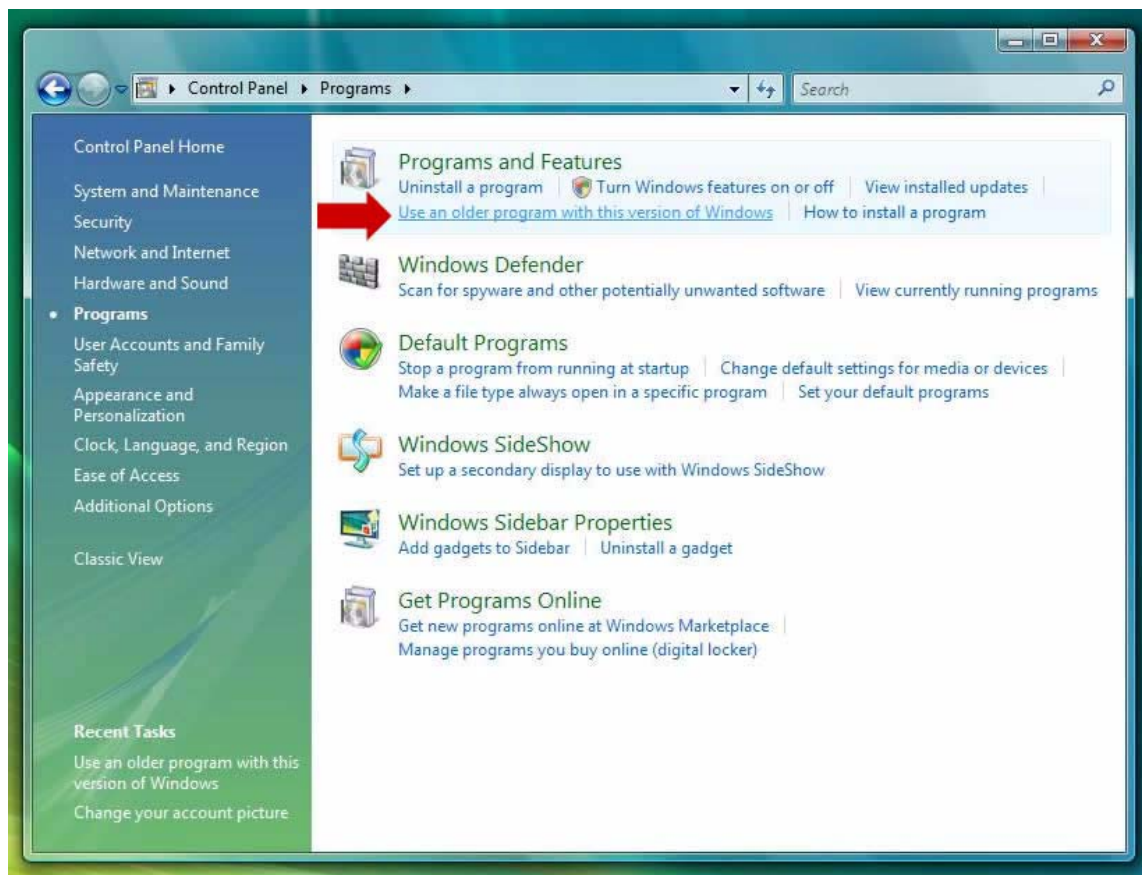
Control Panel ▸ Programs ▸

Search

Control Panel Home

System and Maintenance

Security

Network and Internet

Hardware and Sound

Programs

User Accounts and Family Safety

Appearance and Personalization

Clock, Language, and Region

Ease of Access

Additional Options

Classic View

Recent Tasks

Use an older program with this version of Windows

Change your account picture

Programs and Features

Uninstall a program | Turn Windows features on or off | View installed updates | Use an older program with this version of Windows | How to install a program

Windows Defender

Scan for spyware and other potentially unwanted software | View currently running programs

Default Programs

Stop a program from running at startup | Change default settings for media or devices | Make a file type always open in a specific program | Set your default programs

Windows SideShow

Set up a secondary display to use with Windows SideShow

Windows Sidebar Properties

Add gadgets to Sidebar | Uninstall a gadget

Get Programs Online

Get new programs online at Windows Marketplace | Manage programs you buy online (digital locker)